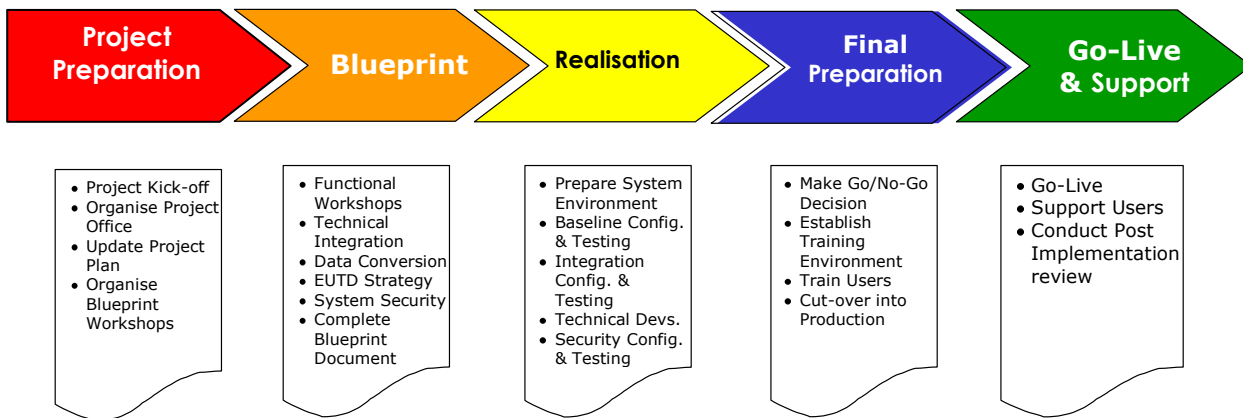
Project Preparation

Blueprint

Realisation

Final Preparation

Go-Live & Support

- Project Kick-off
- Organise Project Office
- Update Project Plan
- Organise Blueprint Workshops

- Functional Workshops
- Technical Integration
- Data Conversion
- EUTD Strategy
- System Security
- Complete Blueprint Document

- Prepare System Environment
- Baseline Config. & Testing
- Integration Config. & Testing
- Technical Devs.
- Security Config. & Testing

- Make Go/No-Go Decision
- Establish Training Environment
- Train Users
- Cut-over into Production

- Go-Live
- Support Users
- Conduct Post Implementation review